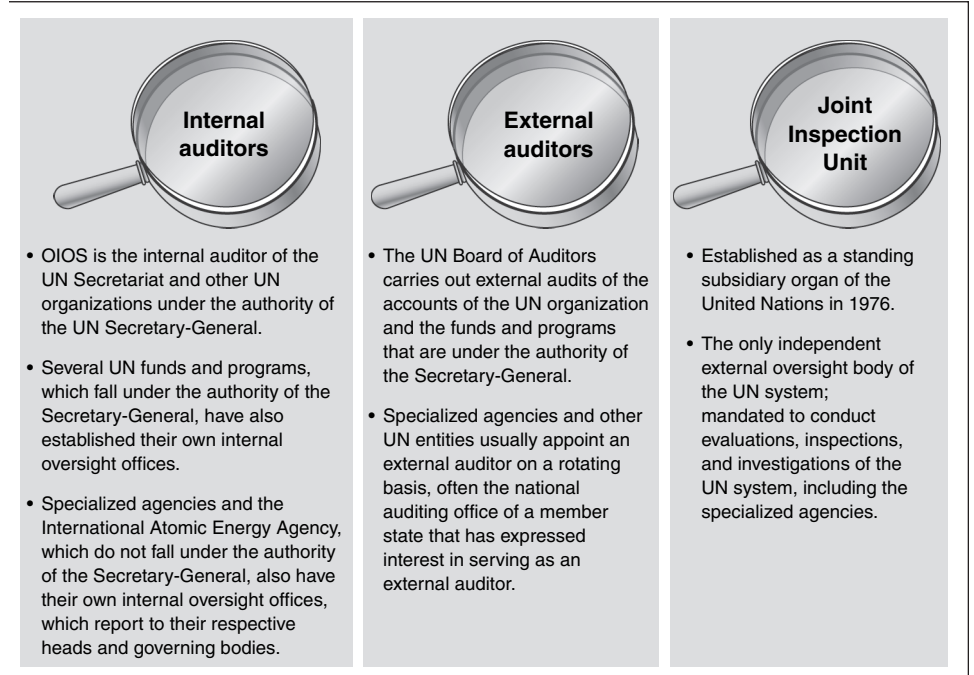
Internal auditors

• OIOS is the internal auditor of the UN Secretariat and other UN organizations under the authority of the UN Secretary-General.

• Several UN funds and programs, which fall under the authority of the Secretary-General, have also established their own internal oversight offices.

• Specialized agencies and the International Atomic Energy Agency, which do not fall under the authority of the Secretary-General, also have their own internal oversight offices, which report to their respective heads and governing bodies.

External auditors

• The UN Board of Auditors carries out external audits of the accounts of the UN organization and the funds and programs that are under the authority of the Secretary-General.

• Specialized agencies and other UN entities usually appoint an external auditor on a rotating basis, often the national auditing office of a member state that has expressed interest in serving as an external auditor.

Joint Inspection Unit

• Established as a standing subsidiary organ of the United Nations in 1976.

• The only independent external oversight body of the UN system; mandated to conduct evaluations, inspections, and investigations of the UN system, including the specialized agencies.